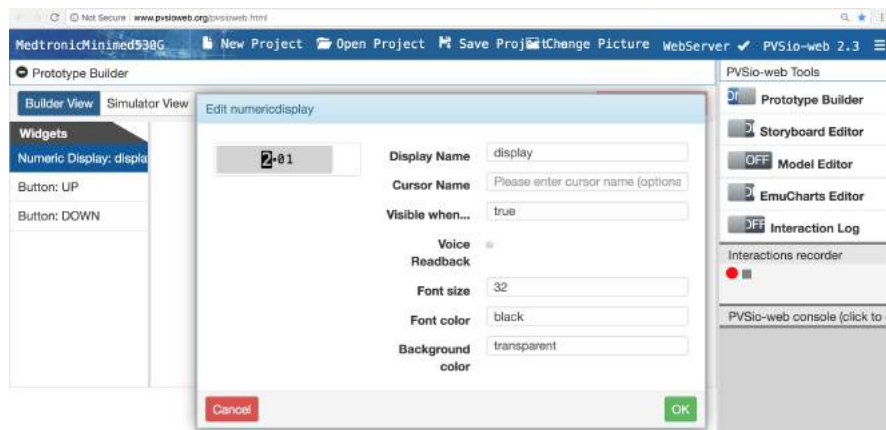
Not Secure | www.pvsioweb.org/pvsioweb.html

MedtronicMinimed530G New Project Open Project Save ProjeChange Picture WebServer ✔ PVSio-web 2.3 ☰

Prototype Builder

Builder View Simulator View

Widgets

Numeric Display: displa

Button: UP

Button: DOWN

Edit numericdisplay

2.01

Display Name display

Cursor Name Please enter cursor name (optiona

Visible when... true

Voice Readback

Font size 32

Font color black

Background color transparent

Cancel

OK

PVSio-web Tools

Prototype Builder

Storyboard Editor

OFF Model Editor

EmuCharts Editor

OFF Interaction Log

Interactions recorder

PVSio-web console (click to